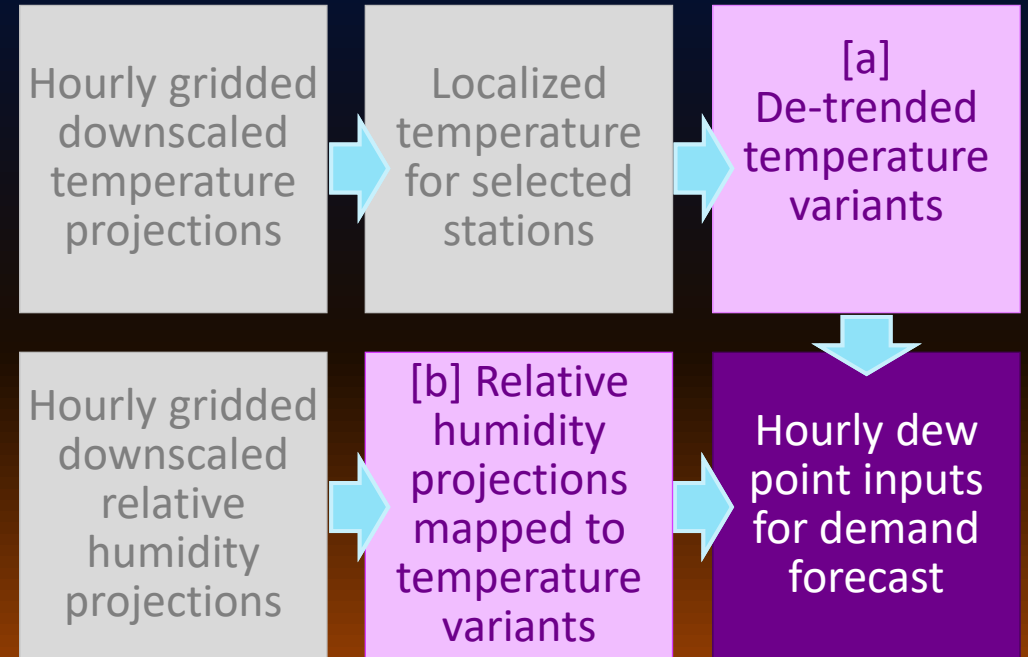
Hourly gridded downscaled temperature projections

Localized temperature for selected stations

[a]
De-trended temperature variants

Hourly gridded downscaled relative humidity projections

[b] Relative humidity projections mapped to temperature variants

Hourly dew point inputs for demand forecast